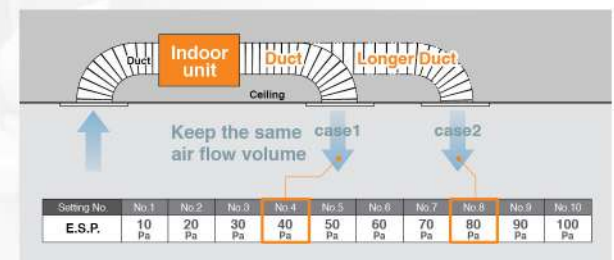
Duct

Indoor unit

Duct

Longer Duct

Ceiling

Keep the same air flow volume

case1

case2

| Setting No. | No.1 | No.2 | No.3 | No.4 | No.5 | No.6 | No.7 | No.8 | No.9 | No.10 |
|---|---|---|---|---|---|---|---|---|---|---|
| E.S.P. | 10 Pa | 20 Pa | 30 Pa | 40 Pa | 50 Pa | 60 Pa | 70 Pa | 80 Pa | 90 Pa | 100 Pa |